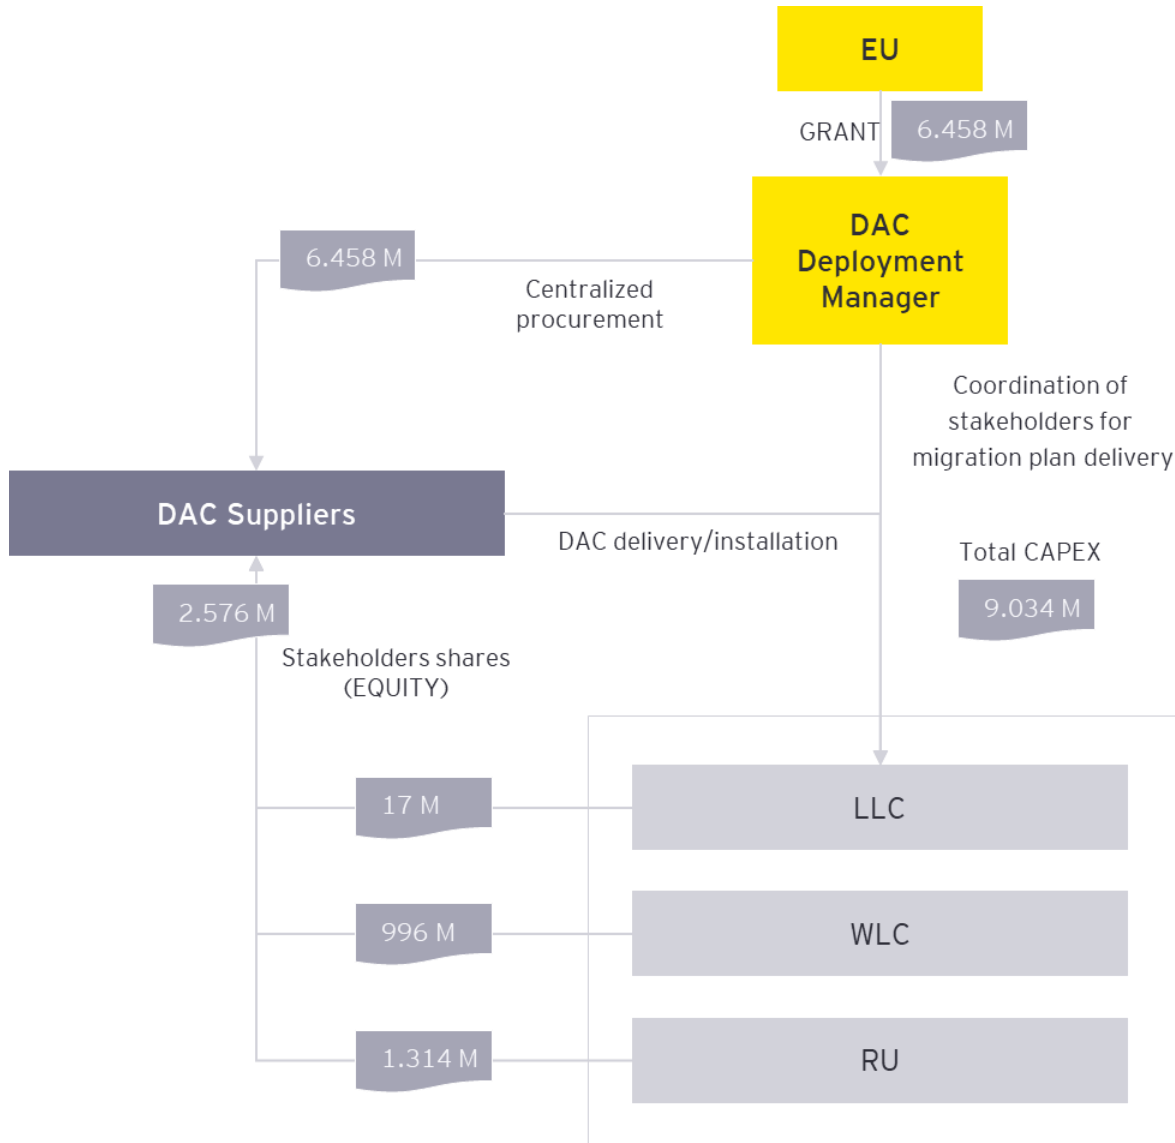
EU

GRANT

6.458 M

DAC Deployment Manager

6.458 M

Centralized procurement

Coordination of stakeholders for migration plan delivery

DAC Suppliers

DAC delivery/installation

Total CAPEX

9.034 M

2.576 M

Stakeholders shares (EQUITY)

17 M

LLC

996 M

WLC

1.314 M

RU